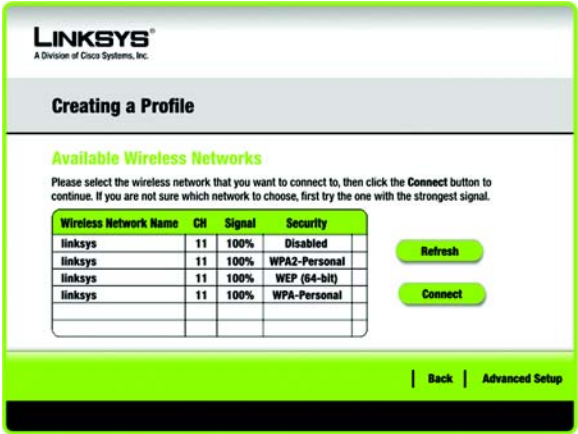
LINKSYS®
A Division of Cisco Systems, Inc.

Creating a Profile

Available Wireless Networks

Please select the wireless network that you want to connect to, then click the Connect button to continue. If you are not sure which network to choose, first try the one with the strongest signal.

| Wireless Network Name | CH | Signal | Security |
|---|---|---|---|
| linksys | 11 | 100% | Disabled |
| linksys | 11 | 100% | WPA2-Personal |
| linksys | 11 | 100% | WEP (64-bit) |
| linksys | 11 | 100% | WPA-Personal |
| | | | |
| | | | |

Refresh

Connect

Back | Advanced Setup